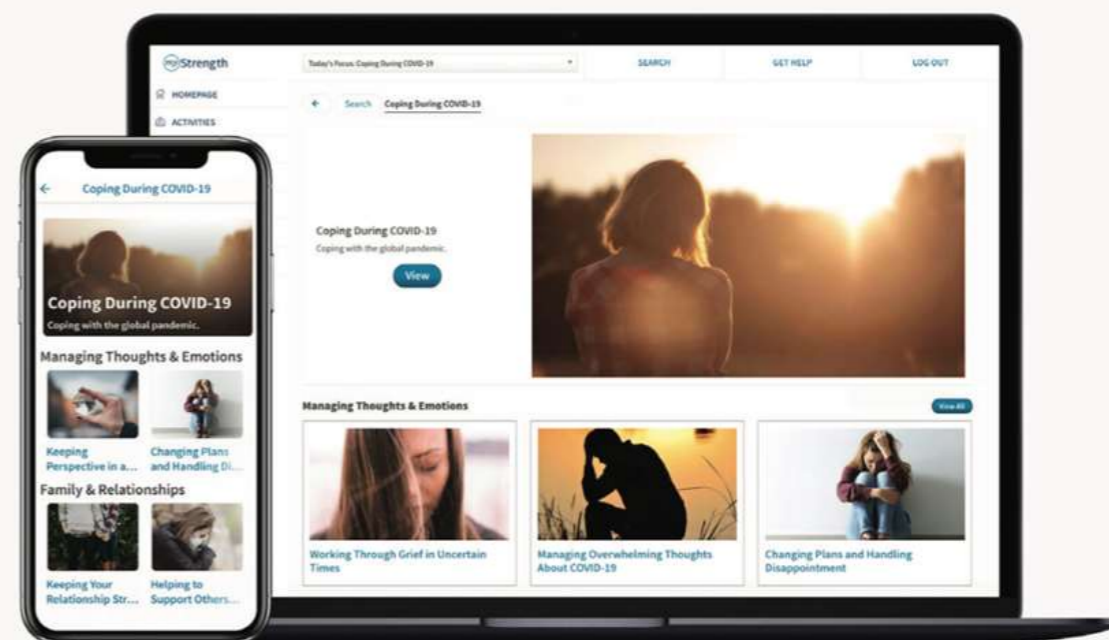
myStrength

Today's Focus: Coping During COVID-19

SEARCH

GET HELP

LOG OUT

HOMEPAGE

ACTIVITIES

Search

Coping During COVID-19

Coping During COVID-19

Coping with the global pandemic.

View

Managing Thoughts & Emotions

View All

Working Through Grief in Uncertain Times

Managing Overwhelming Thoughts About COVID-19

Changing Plans and Handling Disappointment

Coping During COVID-19

Coping During COVID-19

Coping with the global pandemic.

Managing Thoughts & Emotions

Keeping Perspective in a...

Changing Plans and Handling Di...

Family & Relationships

Keeping Your Relationship Str...

Helping to Support Others...